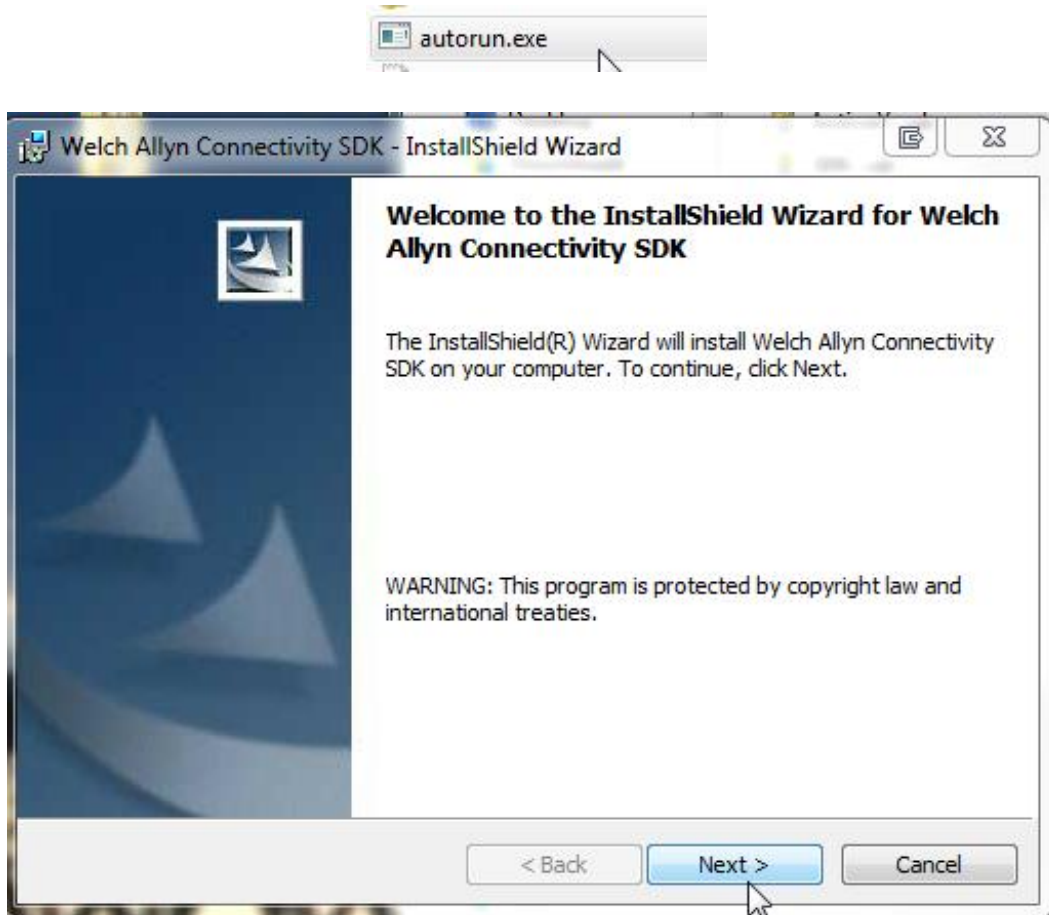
autorun.exe

Welch Allyn Connectivity SDK - InstallShield Wizard

Welcome to the InstallShield Wizard for Welch Allyn Connectivity SDK

The InstallShield(R) Wizard will install Welch Allyn Connectivity SDK on your computer. To continue, click Next.

WARNING: This program is protected by copyright law and international treaties.

< Back
Next >
Cancel